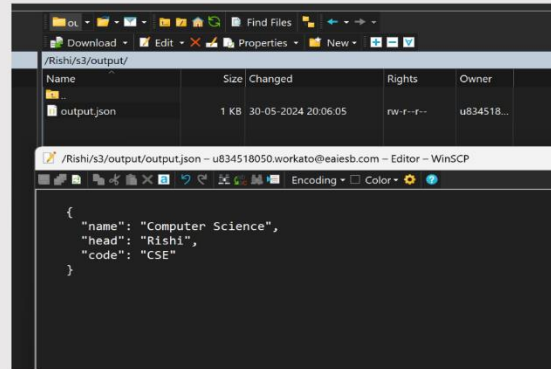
ou

Find Files

Download · Edit · Properties · New ·

/Rishi/s3/output/

| Name | Size | Changed | Rights | Owner |
|---|---|---|---|---|
| .. | | | | |
| output.json | 1 KB | 30-05-2024 20:06:05 | rw-r--r-- | u834518... |

/Rishi/s3/output/output.json – u834518050.workato@eaiesb.com – Editor – WinSCP

Encoding · Color ·

{
  "name": "Computer Science",
  "head": "Rishi",
  "code": "CSE"
}